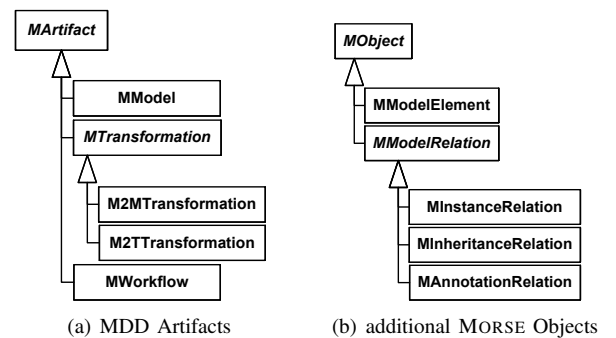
MArtifact

MModel

MTransformation

M2MTransformation

M2TTransformation

MWorkflow

(a) MDD Artifacts

MObject

MModelElement

MModelRelation

MInstanceRelation

MInheritanceRelation

MAnnotationRelation

(b) additional MORSE Objects